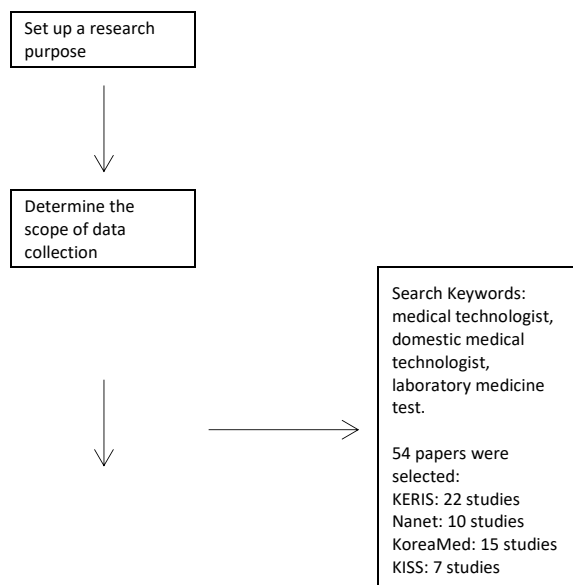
Set up a research purpose

Determine the scope of data collection

Search Keywords: medical technologist, domestic medical technologist, laboratory medicine test.

54 papers were selected:
KERIS: 22 studies
Nanet: 10 studies
KoreaMed: 15 studies
KISS: 7 studies